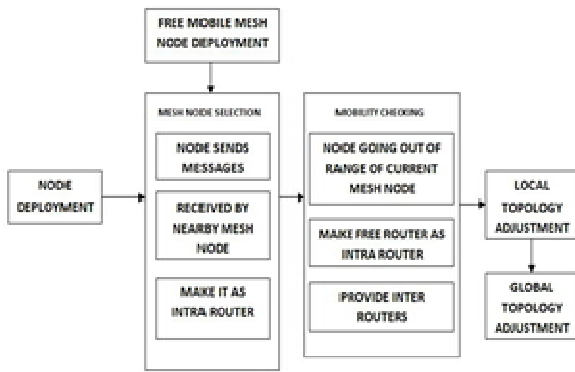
FREE MOBILE MESH NODE DEPLOYMENT

NODE DEPLOYMENT

MESH NODE SELECTION

NODE SENDS MESSAGES

RECEIVED BY NEARBY MESH NODE

MAKE IT AS INTRA ROUTER

MOBILITY CHECKING

NODE GOING OUT OF RANGE OF CURRENT MESH NODE

MAKE FREE ROUTER AS INTRA ROUTER

PROVIDE INTER ROUTERS

LOCAL TOPOLOGY ADJUSTMENT

GLOBAL TOPOLOGY ADJUSTMENT